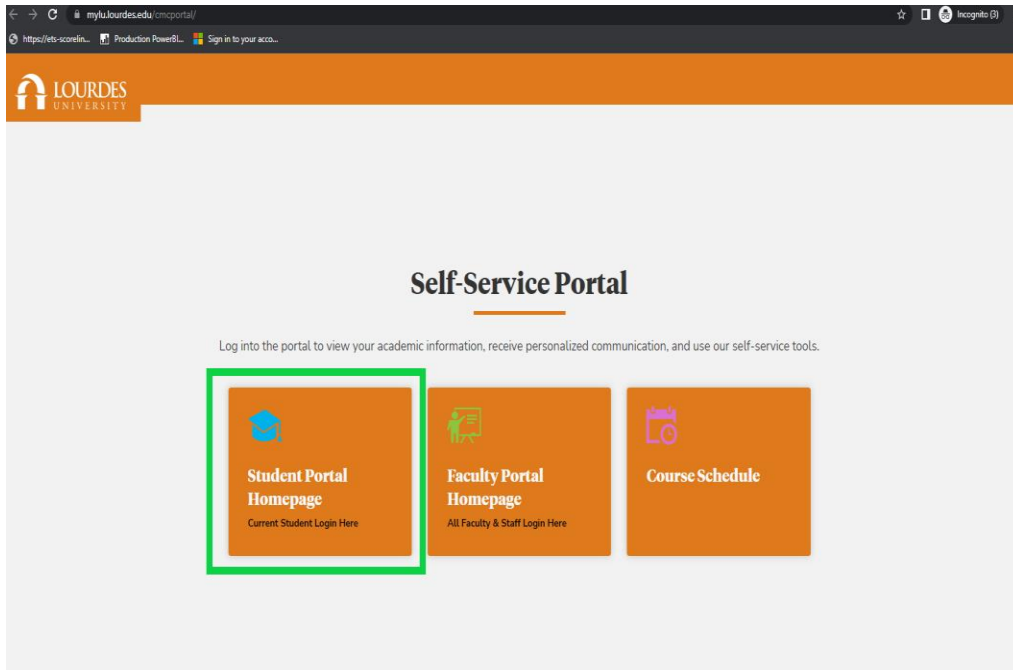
mylu.lourdes.edu/cmcportal/

Incognito (3)

https://ets-scorelin... Production PowerBI... Sign in to your acco...

LOURDES UNIVERSITY

Self-Service Portal

Log into the portal to view your academic information, receive personalized communication, and use our self-service tools.

Student Portal Homepage
Current Student Login Here

Faculty Portal Homepage
All Faculty & Staff Login Here

Course Schedule